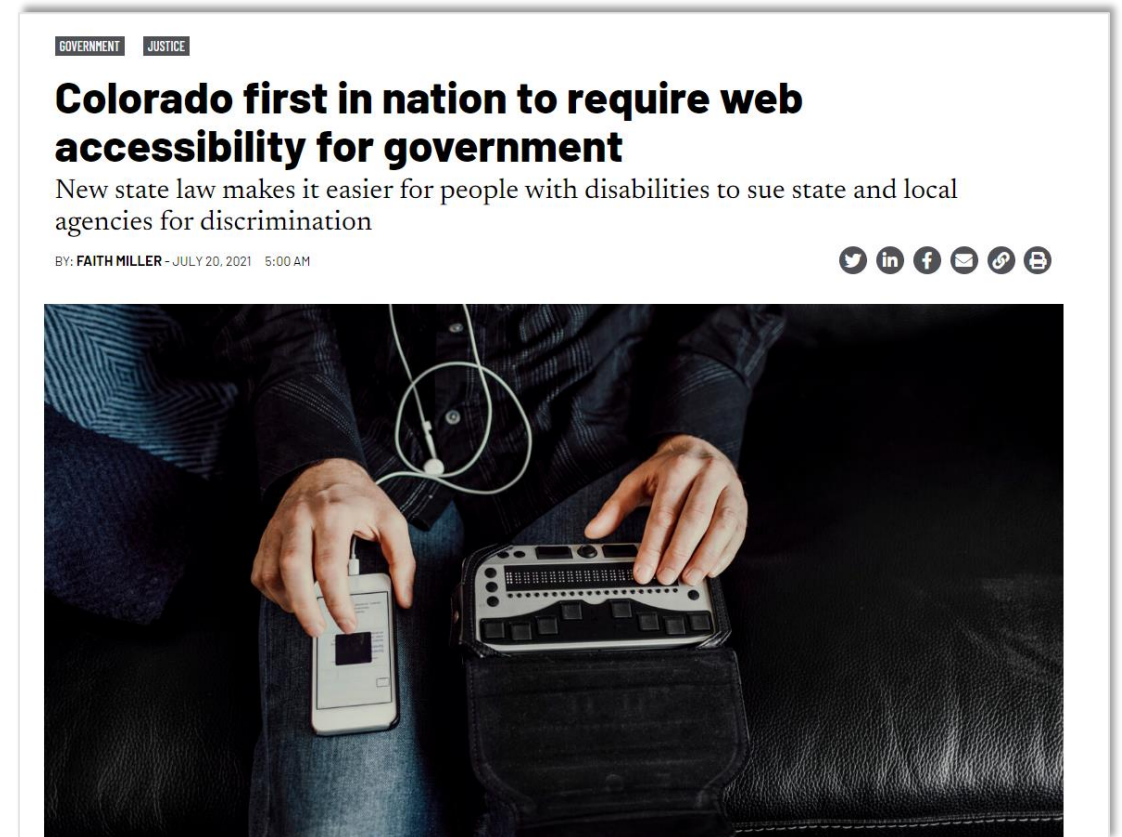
GOVERNMENT JUSTICE

Colorado first in nation to require web accessibility for government

New state law makes it easier for people with disabilities to sue state and local agencies for discrimination

BY: FAITH MILLER - JULY 20, 2021 5:00 AM